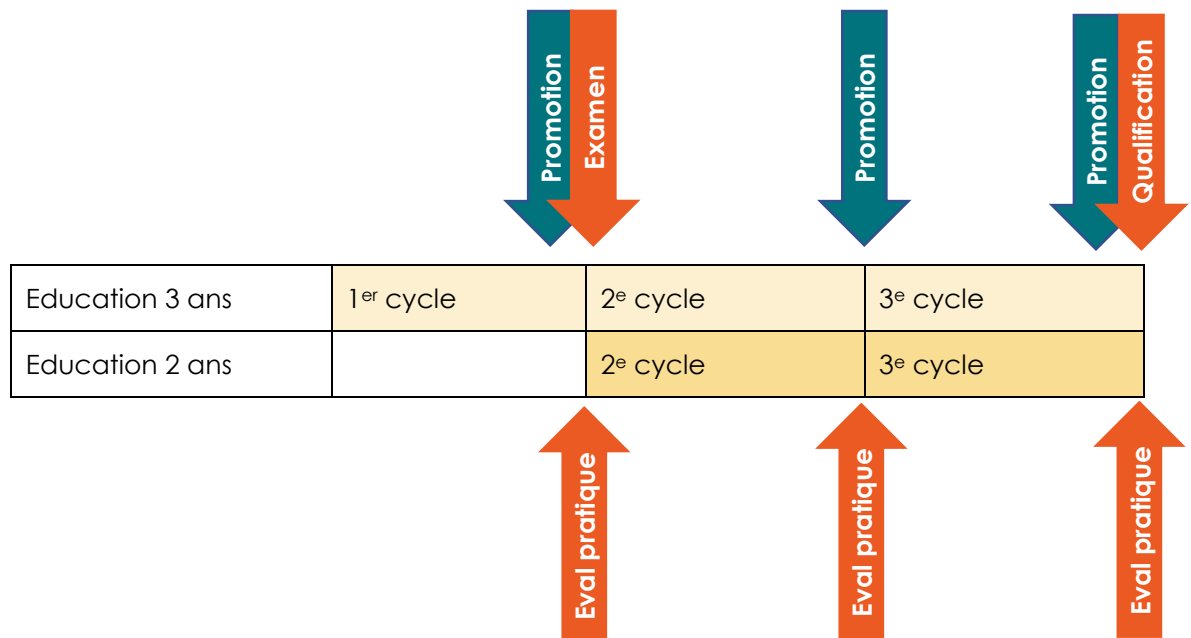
Promotion Examen

Promotion

Promotion Qualification

| Education 3 ans | 1$^{er}$ cycle | 2$^{e}$ cycle | 3$^{e}$ cycle |
|---|---|---|---|
| Education 2 ans | | 2$^{e}$ cycle | 3$^{e}$ cycle |

Eval pratique

Eval pratique

Eval pratique